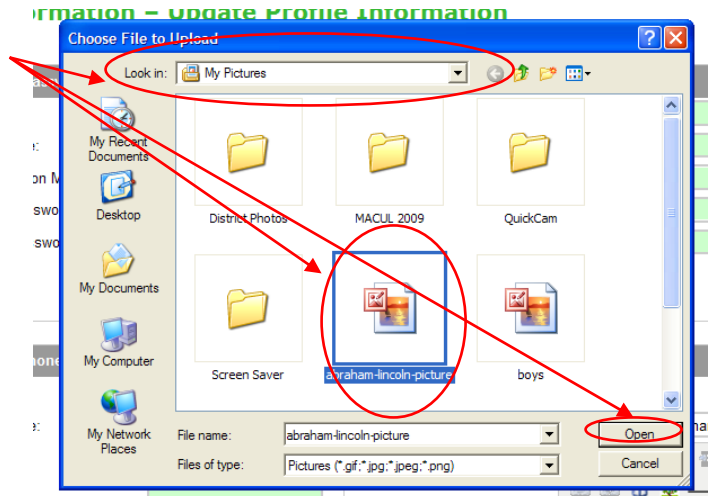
ormation – Update Profile Information

Choose File to Upload

Look in: My Pictures

My Recent Documents

Desktop

My Documents

My Computer

My Network Places

District Photos

MACUL 2009

QuickCam

Screen Saver

abraham-lincoln-picture

boys

File name: abraham-lincoln-picture

Files of type: Pictures (*.gif;*.jpg;*.jpeg;*.png)

Open

Cancel